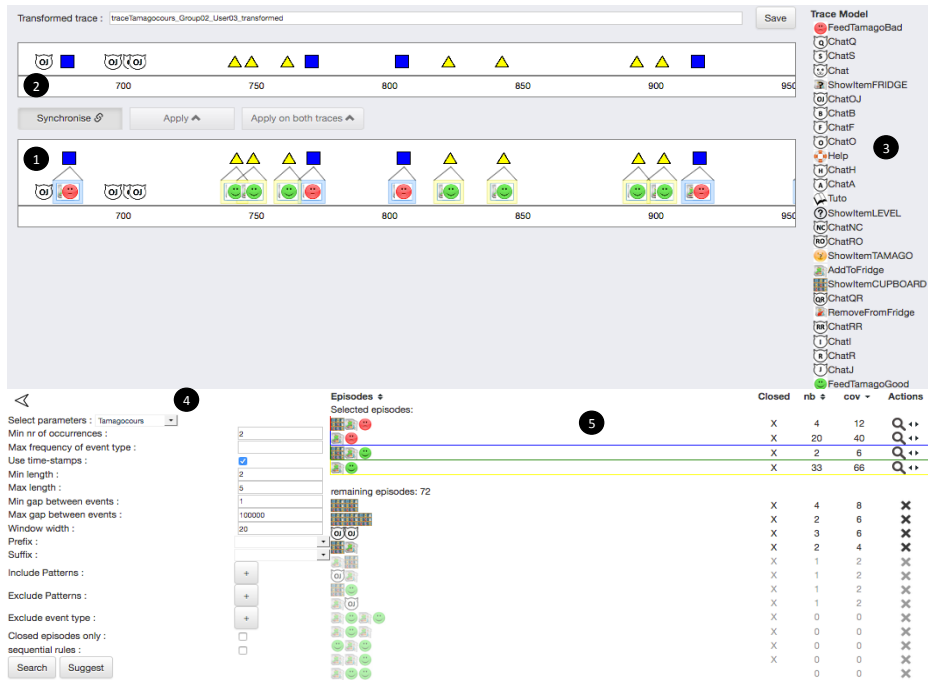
Transformed trace : traceTamagocours_Group02_User03_transformed

Save

Trace Model

FeedTamagoBad
ChatQ
ChatS
Chat
ShowItemFRIDGE
ChatOJ
ChatB
ChatF
ChatO
Help
ChatH
ChatA
Tuto
ShowItemLEVEL
ChatNC
ChatRO
ShowItemTAMAGO
AddToFridge
ShowItemCUPBOARD
ChatQR
RemoveFromFridge
ChatRR
ChatI
ChatR
ChatJ
FeedTamagoGood

2

700 750 800 850 900 950

Synchronise

Apply

Apply on both traces

3

1

700 750 800 850 900 950

4

Select parameters : Tamagocours
Min nr of occurrences : 2
Max frequency of event type :
Use time-stamps :
Min length : 2
Max length : 5
Min gap between events : 1
Max gap between events : 100000
Window width : 20
Prefix :
Suffix :
Include Patterns : +
Exclude Patterns : +
Exclude event type : +
Closed episodes only :
sequential rules :

Search Suggest

Episodes

Selected episodes:

5

| Closed | nb | cov | Actions |
|---|---|---|---|
| X | 4 | 12 | |
| X | 20 | 40 | |
| X | 2 | 6 | |
| X | 33 | 66 | |

remaining episodes: 72

| Closed | nb | cov | Actions |
|---|---|---|---|
| X | 4 | 8 | ✖ |
| X | 2 | 6 | ✖ |
| X | 3 | 6 | ✖ |
| X | 2 | 4 | ✖ |
| X | 1 | 2 | ✖ |
| X | 1 | 2 | ✖ |
| X | 1 | 2 | ✖ |
| X | 1 | 2 | ✖ |
| X | 0 | 0 | ✖ |
| X | 0 | 0 | ✖ |
| X | 0 | 0 | ✖ |
| X | 0 | 0 | ✖ |
| | 0 | 0 | ✖ |